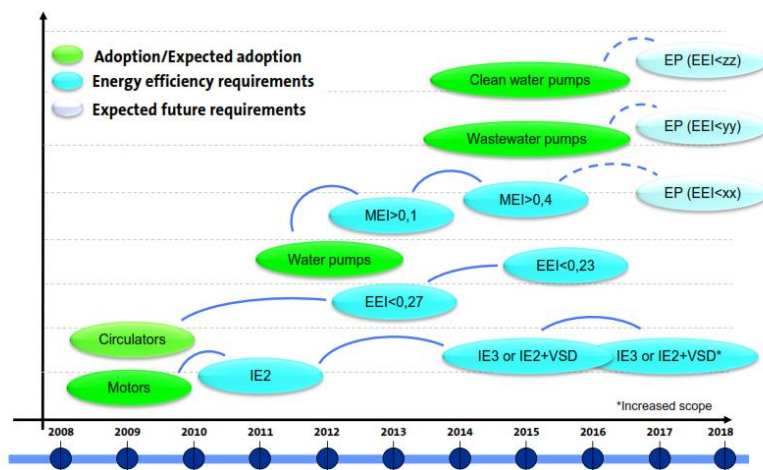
Adoption/Expected adoption
Energy efficiency requirements
Expected future requirements

Clean water pumps
EP (EEI<zz)
Wastewater pumps
EP (EEI<yy)
MEI>0,1
MEI>0,4
EP (EEI<xx)
Water pumps
EEI<0,23
EEI<0,27
Circulators
IE3 or IE2+VSD
IE3 or IE2+VSD*
Motors
IE2
*Increased scope

2008
2009
2010
2011
2012
2013
2014
2015
2016
2017
2018